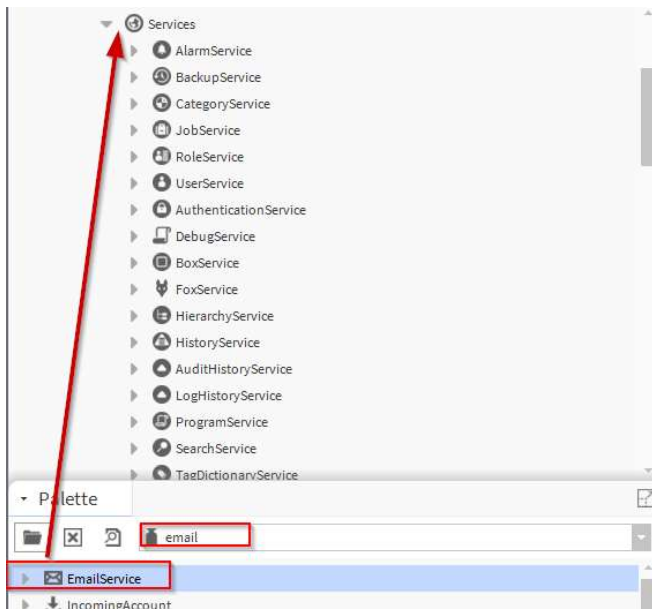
Services
AlarmService
BackupService
CategoryService
JobService
RoleService
UserService
AuthenticationService
DebugService
BoxService
FoxService
HierarchyService
HistoryService
AuditHistoryService
LogHistoryService
ProgramService
SearchService
TagDictionaryService

Palette

email

EmailService
IncomingAccount